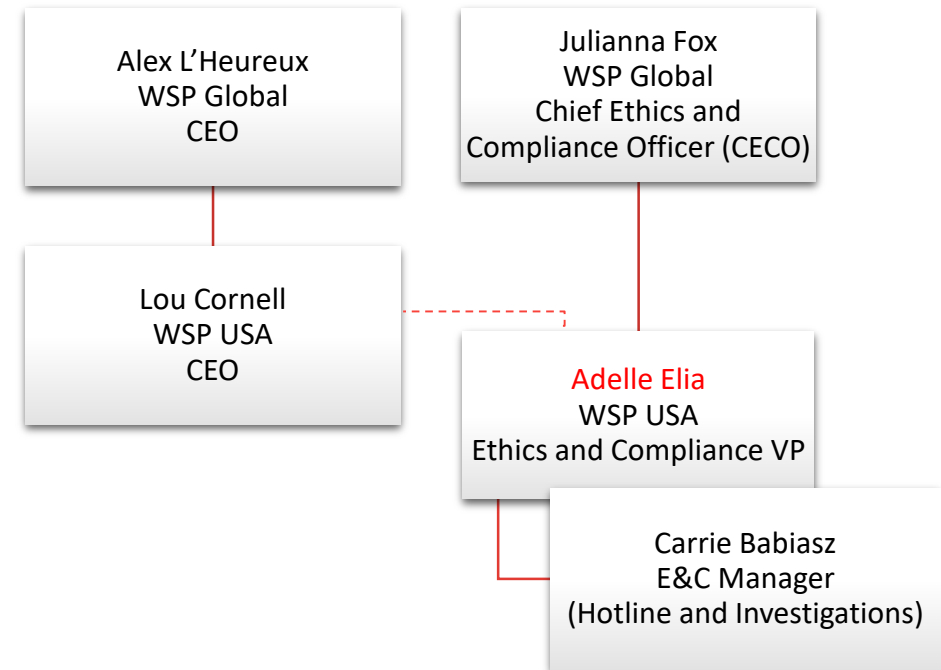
Alex L’Heureux
WSP Global
CEO

Julianna Fox
WSP Global
Chief Ethics and Compliance Officer (CECO)

Lou Cornell
WSP USA
CEO

Adelle Elia
WSP USA
Ethics and Compliance VP

Carrie Babiasz
E&C Manager
(Hotline and Investigations)